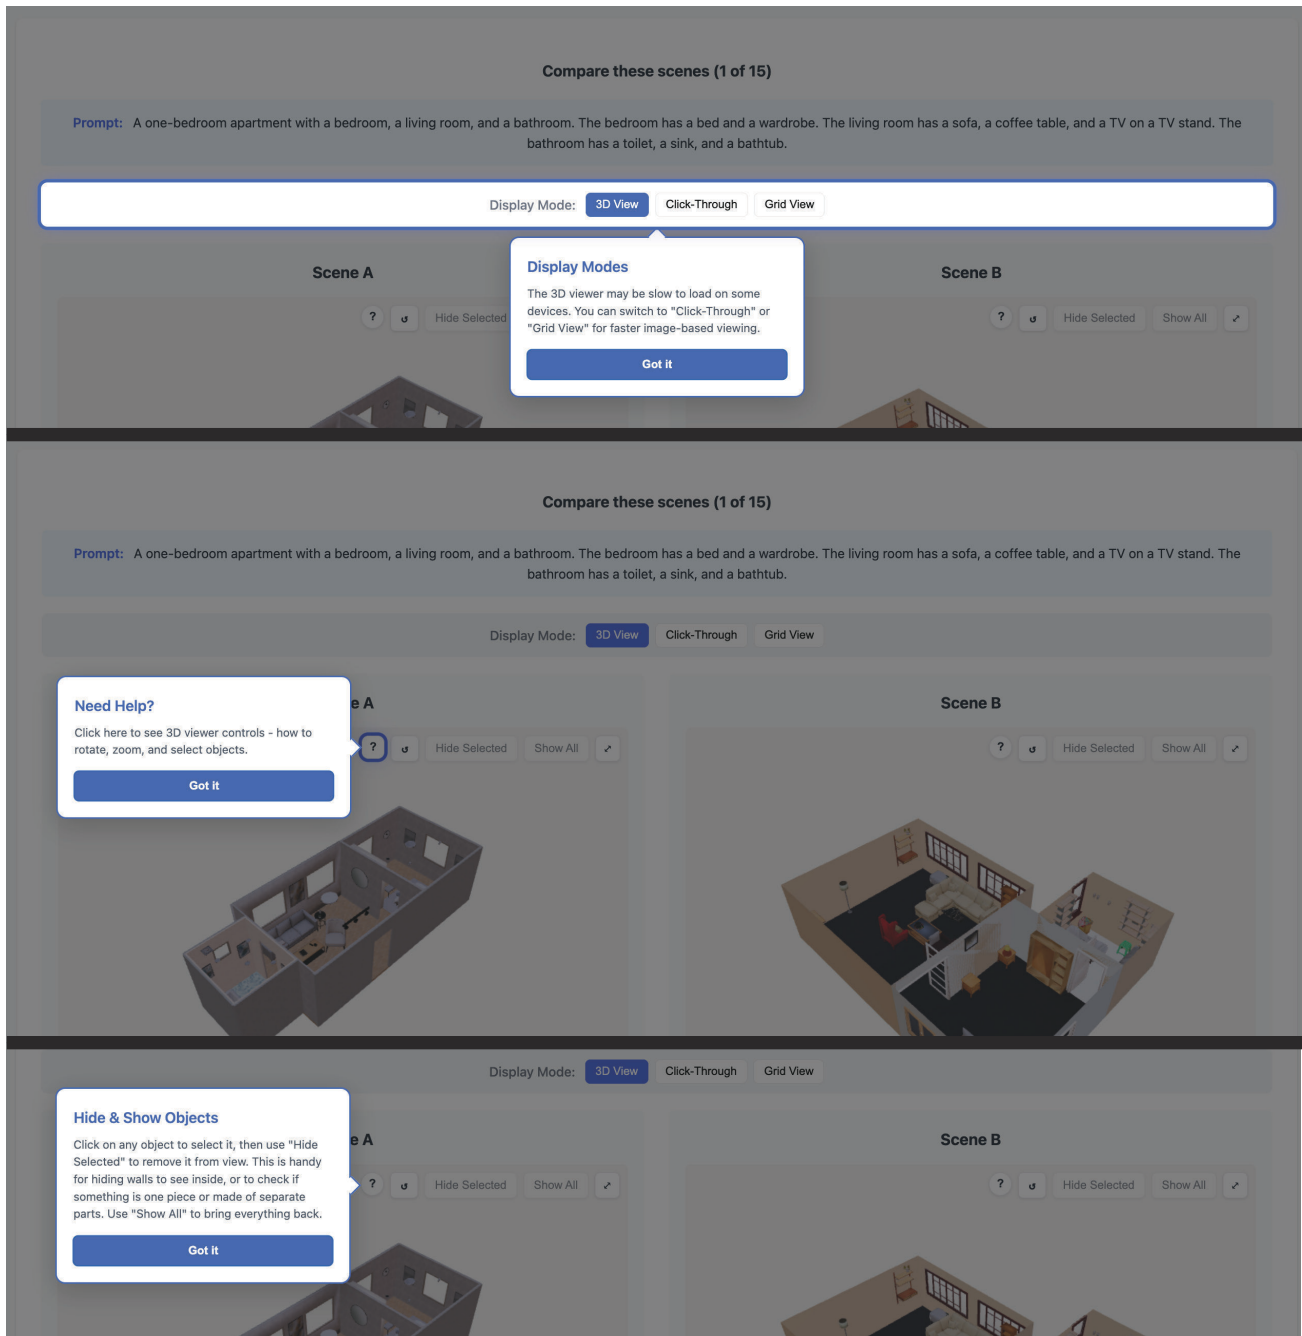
Compare these scenes (1 of 15)

Prompt: A one-bedroom apartment with a bedroom, a living room, and a bathroom. The bedroom has a bed and a wardrobe. The living room has a sofa, a coffee table, and a TV on a TV stand. The bathroom has a toilet, a sink, and a bathtub.

Display Mode: 3D View Click-Through Grid View

Scene A

? ↺ Hide Selected

Display Modes

The 3D viewer may be slow to load on some devices. You can switch to "Click-Through" or "Grid View" for faster image-based viewing.

Got it

Scene B

? ↺ Hide Selected Show All ⤢

Compare these scenes (1 of 15)

Prompt: A one-bedroom apartment with a bedroom, a living room, and a bathroom. The bedroom has a bed and a wardrobe. The living room has a sofa, a coffee table, and a TV on a TV stand. The bathroom has a toilet, a sink, and a bathtub.

Display Mode: 3D View Click-Through Grid View

Need Help?

Click here to see 3D viewer controls - how to rotate, zoom, and select objects.

Got it

e A

? ↺ Hide Selected Show All ⤢

Scene B

? ↺ Hide Selected Show All ⤢

Display Mode: 3D View Click-Through Grid View

Hide & Show Objects

Click on any object to select it, then use "Hide Selected" to remove it from view. This is handy for hiding walls to see inside, or to check if something is one piece or made of separate parts. Use "Show All" to bring everything back.

Got it

e A

? ↺ Hide Selected Show All ⤢

Scene B

? ↺ Hide Selected Show All ⤢